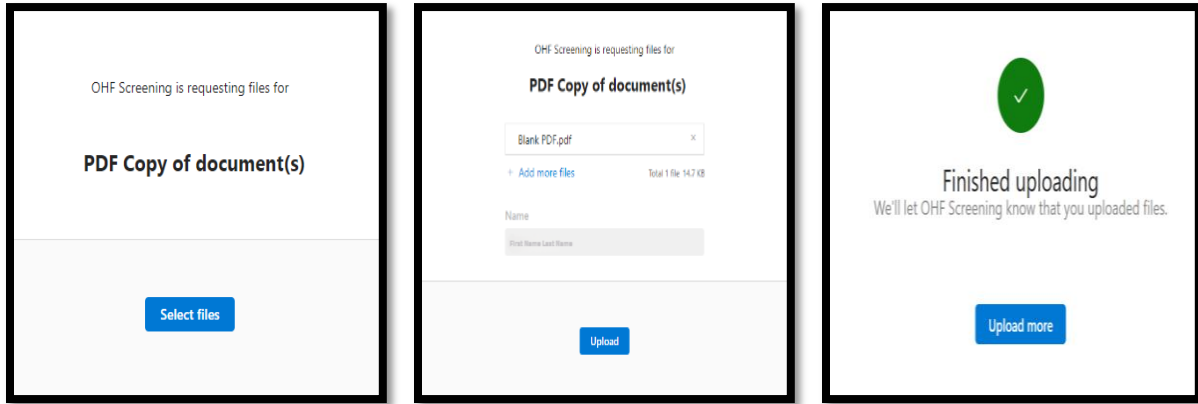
OHF Screening is requesting files for

PDF Copy of document(s)

Select files

OHF Screening is requesting files for

PDF Copy of document(s)

Blank PDF.pdf ×

+ Add more files

Total 1 file 14.7 KB

Name

First Name Last Name

Upload

✓

Finished uploading

We'll let OHF Screening know that you uploaded files.

Upload more